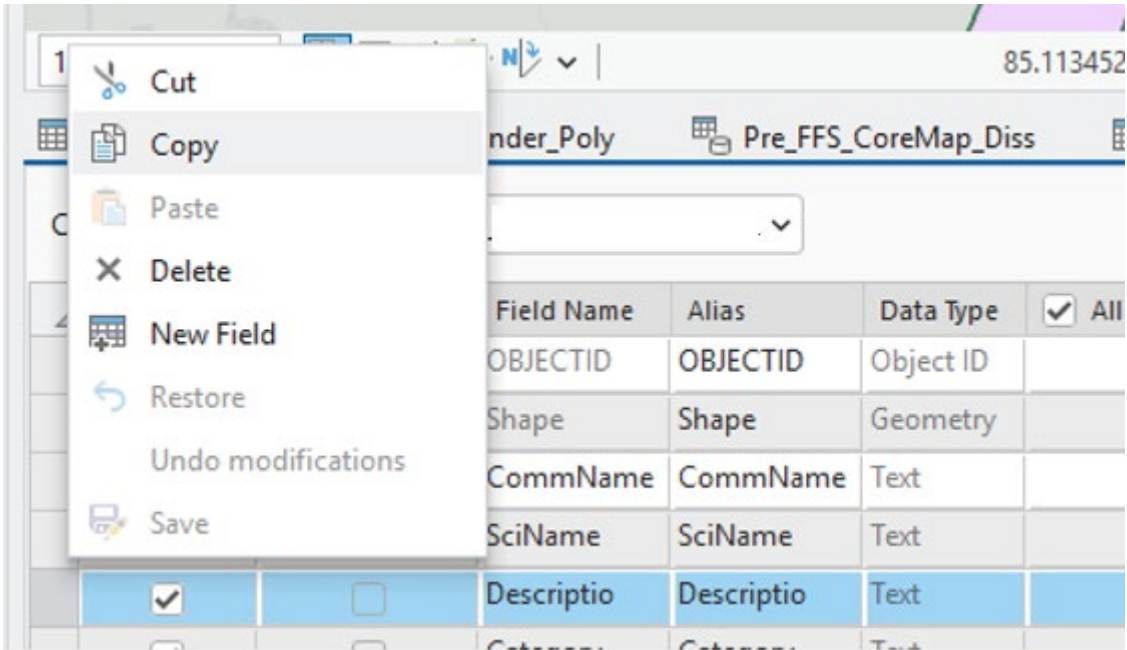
1

85.113452

Cut
Copy
Paste
Delete
New Field
Restore
Undo modifications
Save

nder_Poly

Pre_FFS_CoreMap_Diss

C

| Field Name | Alias | Data Type | All |
|---|---|---|---|
| OBJECTID | OBJECTID | Object ID | |
| Shape | Shape | Geometry | |
| CommName | CommName | Text | |
| SciName | SciName | Text | |
| Descriptio | Descriptio | Text | |
| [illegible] | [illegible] | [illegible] | |